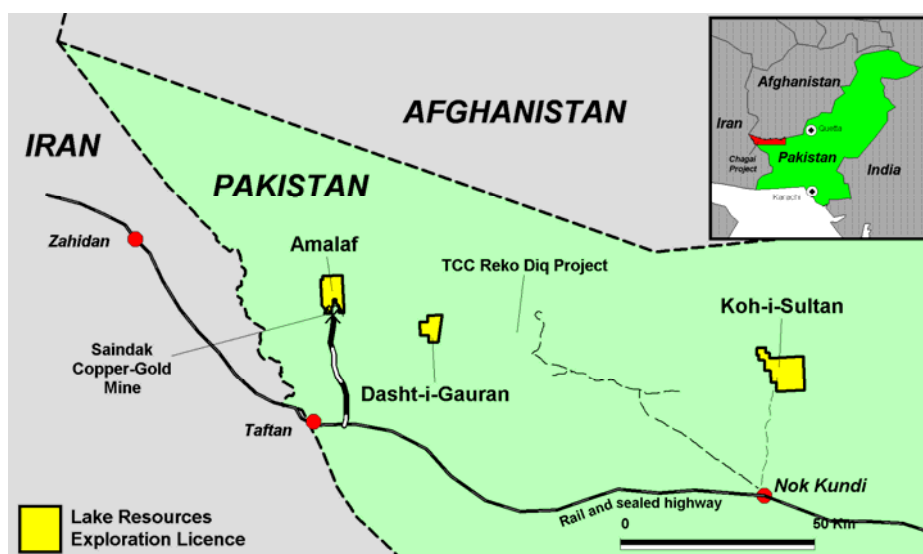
AFGHANISTAN

IRAN

PAKISTAN

Afghanistan

Iran

Quetta

Chagai Project

Pakistan

India

Karachi

Zahidan

Amalaf

TCC Reko Diq Project

Koh-i-Sultan

Saindak Copper-Gold Mine

Dasht-i-Gauran

Taftan

Nok Kundi

Rail and sealed highway

0

50 Km

Lake Resources Exploration Licence